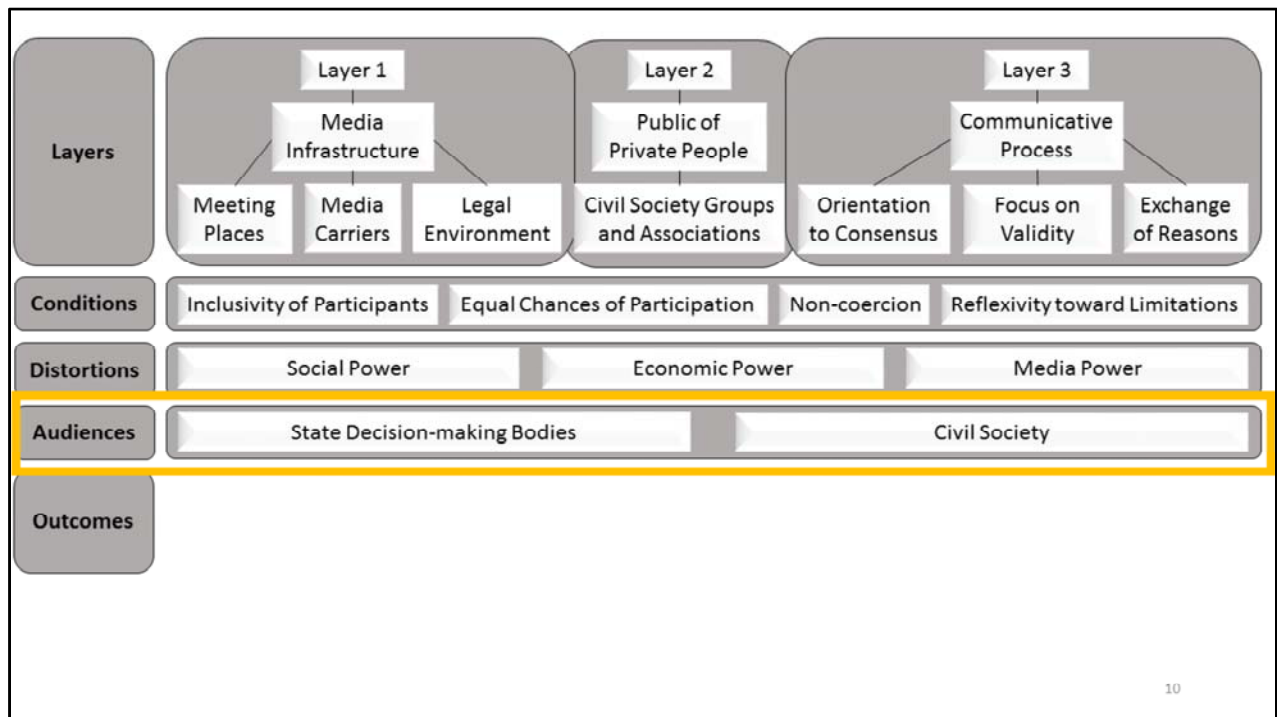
Layers

Layer 1

Media Infrastructure

Meeting Places

Media Carriers

Legal Environment

Layer 2

Public of Private People

Civil Society Groups and Associations

Layer 3

Communicative Process

Orientation to Consensus

Focus on Validity

Exchange of Reasons

Conditions

Inclusivity of Participants

Equal Chances of Participation

Non-coercion

Reflexivity toward Limitations

Distortions

Social Power

Economic Power

Media Power

Audiences

State Decision-making Bodies

Civil Society

Outcomes

10